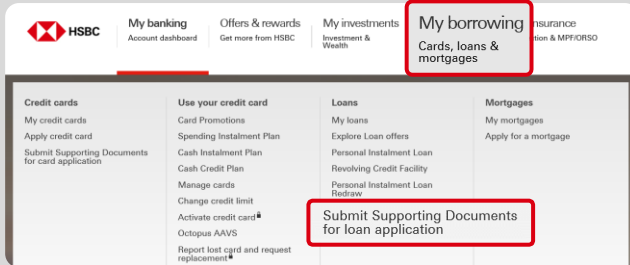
HSBC

My banking
Account dashboard

Offers & rewards
Get more from HSBC

My investments
Investment & Wealth

My borrowing
Cards, loans & mortgages

Insurance
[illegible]tion & MPF/ORSO

Credit cards
My credit cards
Apply credit card
Submit Supporting Documents for card application

Use your credit card
Card Promotions
Spending Instalment Plan
Cash Instalment Plan
Cash Credit Plan
Manage cards
Change credit limit
Activate credit card
Octopus AAVS
Report lost card and request replacement

Loans
My loans
Explore Loan offers
Personal Instalment Loan
Revolving Credit Facility
Personal Instalment Loan Redraw
Submit Supporting Documents for loan application

Mortgages
My mortgages
Apply for a mortgage